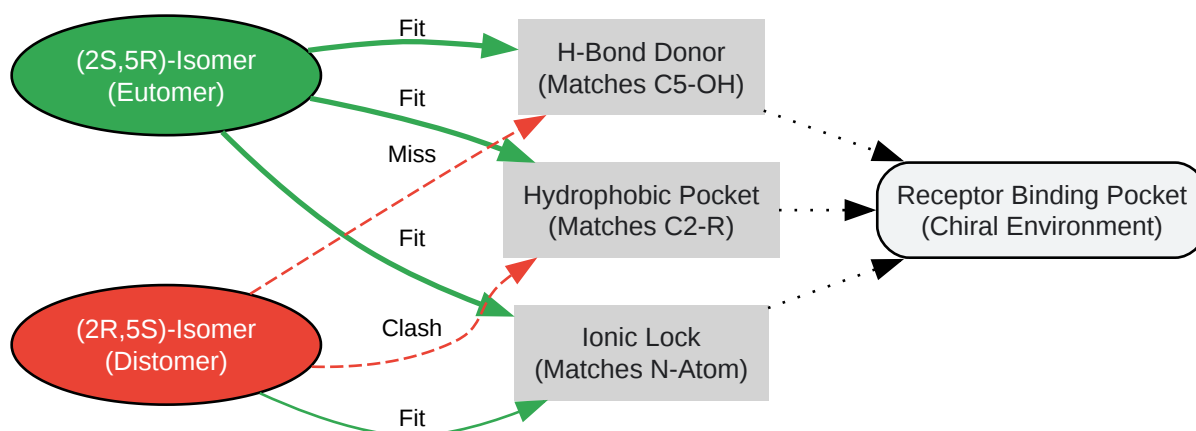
(2S,5R)-Isomer
(Eutomer)

Fit

Fit

Fit

H-Bond Donor
(Matches C5-OH)

Miss

Hydrophobic Pocket
(Matches C2-R)

Receptor Binding Pocket
(Chiral Environment)

(2R,5S)-Isomer
(Distomer)

Clash

Ionic Lock
(Matches N-Atom)

Fit